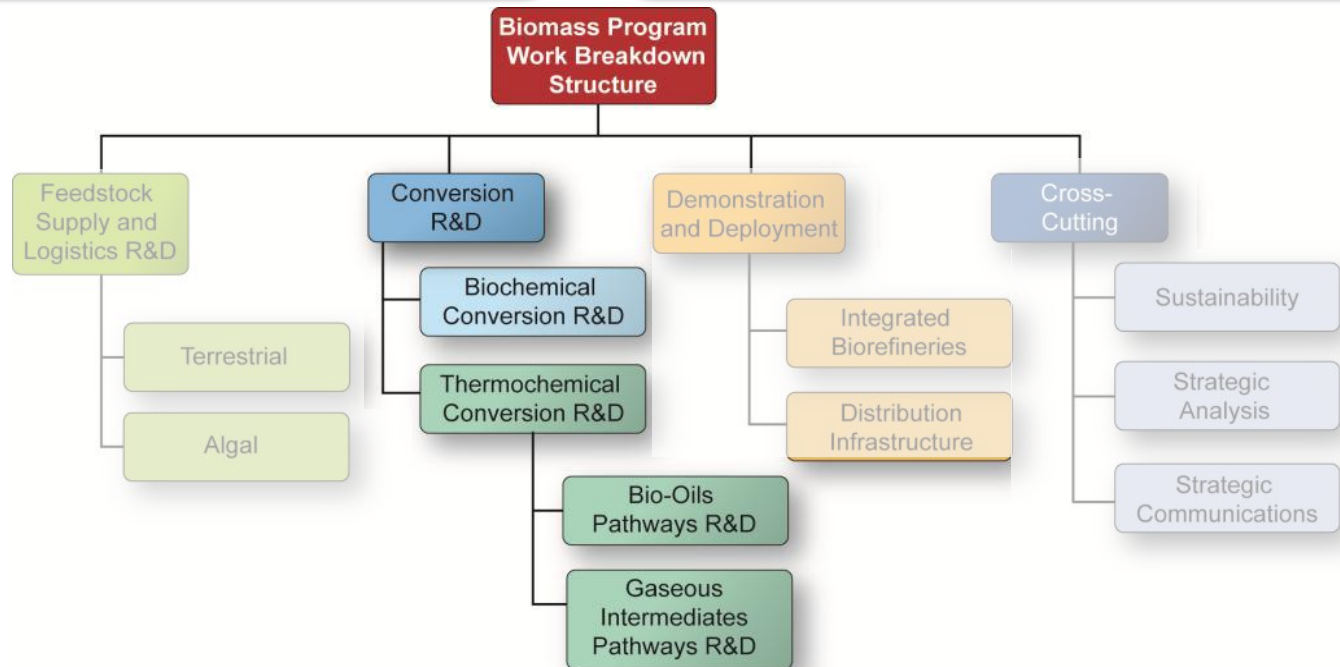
Biomass Program Work Breakdown Structure

Feedstock Supply and Logistics R&D

Terrestrial

Algal

Conversion R&D

Biochemical Conversion R&D

Thermochemical Conversion R&D

Bio-Oils Pathways R&D

Gaseous Intermediates Pathways R&D

Demonstration and Deployment

Integrated Biorefineries

Distribution Infrastructure

Cross-Cutting

Sustainability

Strategic Analysis

Strategic Communications